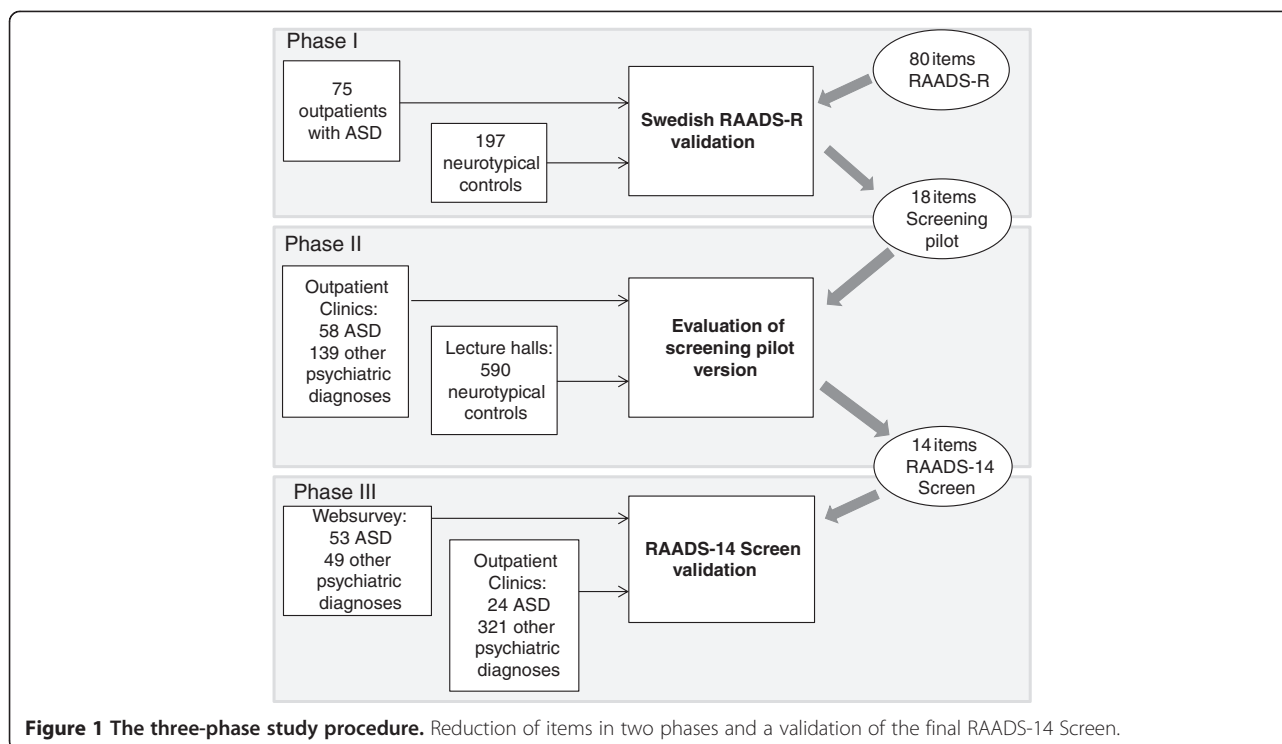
Phase I

75 outpatients with ASD

197 neurotypical controls

Swedish RAADS-R validation

80 items RAADS-R

18 items Screening pilot

Phase II

Outpatient Clinics: 58 ASD 139 other psychiatric diagnoses

Lecture halls: 590 neurotypical controls

Evaluation of screening pilot version

14 items RAADS-14 Screen

Phase III

Websurvey: 53 ASD 49 other psychiatric diagnoses

Outpatient Clinics: 24 ASD 321 other psychiatric diagnoses

RAADS-14 Screen validation

**Figure 1 The three-phase study procedure.** Reduction of items in two phases and a validation of the final RAADS-14 Screen.